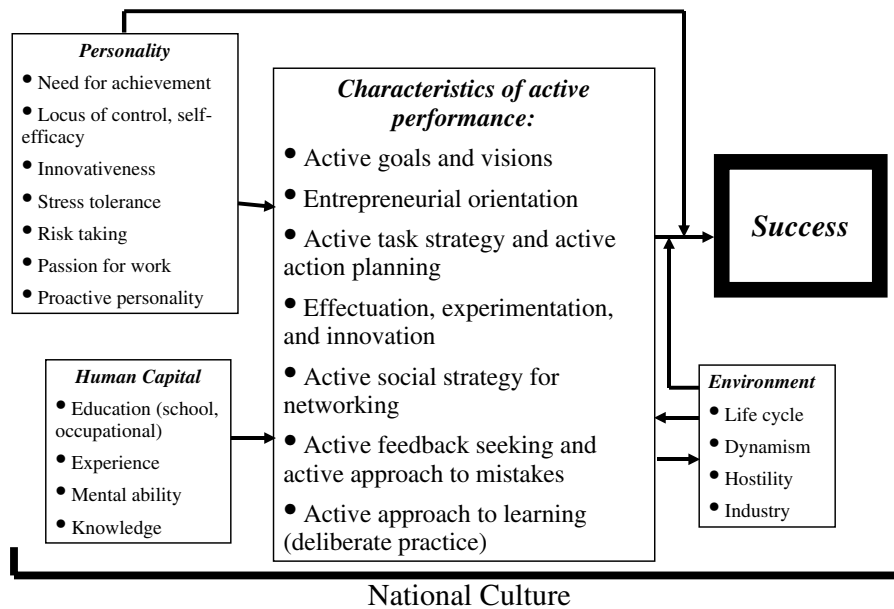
Personality
• Need for achievement
• Locus of control, self-efficacy
• Innovativeness
• Stress tolerance
• Risk taking
• Passion for work
• Proactive personality

Human Capital
• Education (school, occupational)
• Experience
• Mental ability
• Knowledge

Characteristics of active performance:
• Active goals and visions
• Entrepreneurial orientation
• Active task strategy and active action planning
• Effectuation, experimentation, and innovation
• Active social strategy for networking
• Active feedback seeking and active approach to mistakes
• Active approach to learning (deliberate practice)

Success

Environment
• Life cycle
• Dynamism
• Hostility
• Industry

National Culture